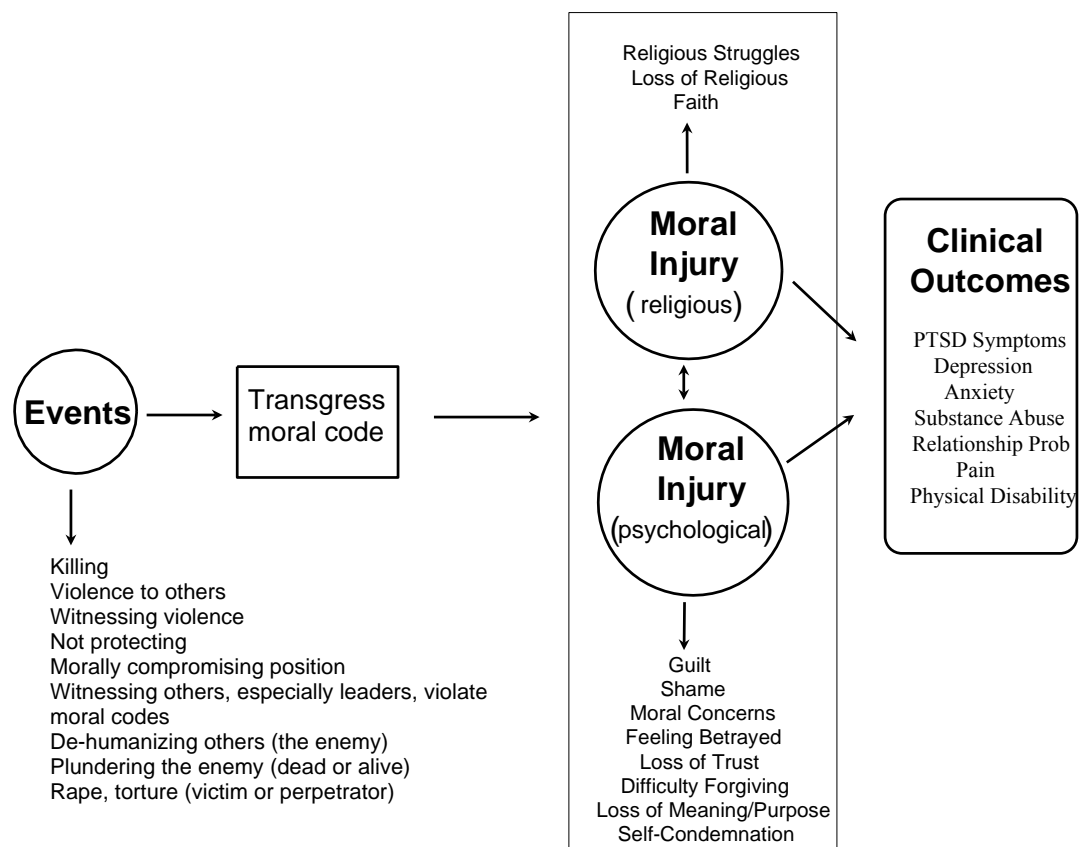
Events

Transgress moral code

Killing
Violence to others
Witnessing violence
Not protecting
Morally compromising position
Witnessing others, especially leaders, violate moral codes
De-humanizing others (the enemy)
Plundering the enemy (dead or alive)
Rape, torture (victim or perpetrator)

Religious Struggles
Loss of Religious Faith

Moral Injury
(religious)

Moral Injury
(psychological)

Guilt
Shame
Moral Concerns
Feeling Betrayed
Loss of Trust
Difficulty Forgiving
Loss of Meaning/Purpose
Self-Condemnation

Clinical Outcomes

PTSD Symptoms
Depression
Anxiety
Substance Abuse
Relationship Prob
Pain
Physical Disability